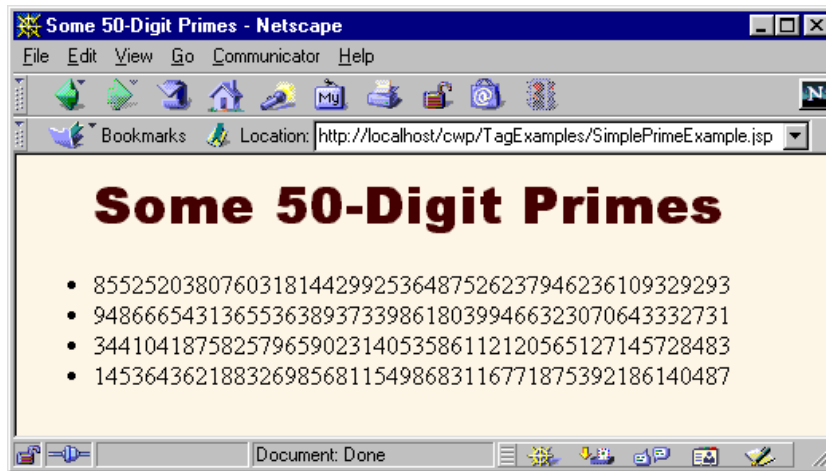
Some 50-Digit Primes - Netscape

File Edit View Go Communicator Help

Bookmarks Location: http://localhost/cwp/TagExamples/SimplePrimeExample.jsp

Some 50-Digit Primes

- 85525203807603181442992536487526237946236109329293
- 94866654313655363893733986180399466323070643332731
- 34410418758257965902314053586112120565127145728483
- 14536436218832698568115498683116771875392186140487

Document: Done